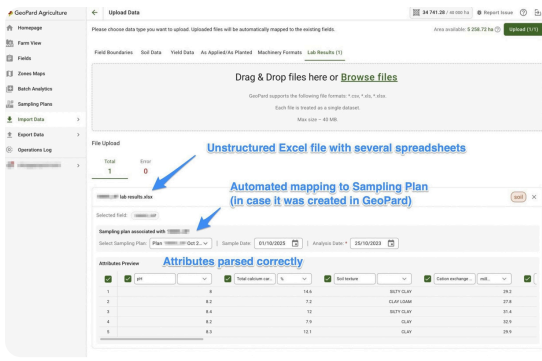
GeoPard Agriculture

Homepage
Farm View
Fields
Zones Maps
Batch Analytics
Sampling Plans
Import Data
Export Data
Operations Log

Upload Data

34 741.20 / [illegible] ha
Report Issue
Upload (1/1)

Please choose data type you want to upload. Uploaded files will be automatically mapped to the existing fields.

Area available: $ 258.72 ha

Field Boundaries | Soil Data | Yield Data | As Applied/As Planted | Machinery Formats | Lab Results (1)

Drag & Drop files here or Browse files

GeoPard supports the following file formats: *.csv, *.xls, *.xlsx

Each file is treated as a single dataset.

Max size – 45 MB

File Upload

Total
1

Error
0

Unstructured Excel file with several spreadsheets

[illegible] lab results.xlsx

soil

Selected field: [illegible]

Automated mapping to Sampling Plan
(in case it was created in GeoPard)

Sampling plan associated with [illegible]

Select Sampling Plan: Plan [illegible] Oct 2...

Sample Date: 01/10/2025

Analysis Date: 25/10/2025

Attributes parsed correctly

Attributes Preview

| | pH | Total calcium car... % | Soil texture | Cation exchange... mill... |
|---|---|---|---|---|
| 1 | 8 | 14.6 | SILTY CLAY | 29.2 |
| 2 | 8.2 | 7.2 | CLAY LOAM | 27.8 |
| 3 | 8.4 | 12 | SILTY CLAY | 31.4 |
| 4 | 8.2 | 7.9 | CLAY | 32.9 |
| 5 | 8.3 | 12.1 | CLAY | 29.9 |